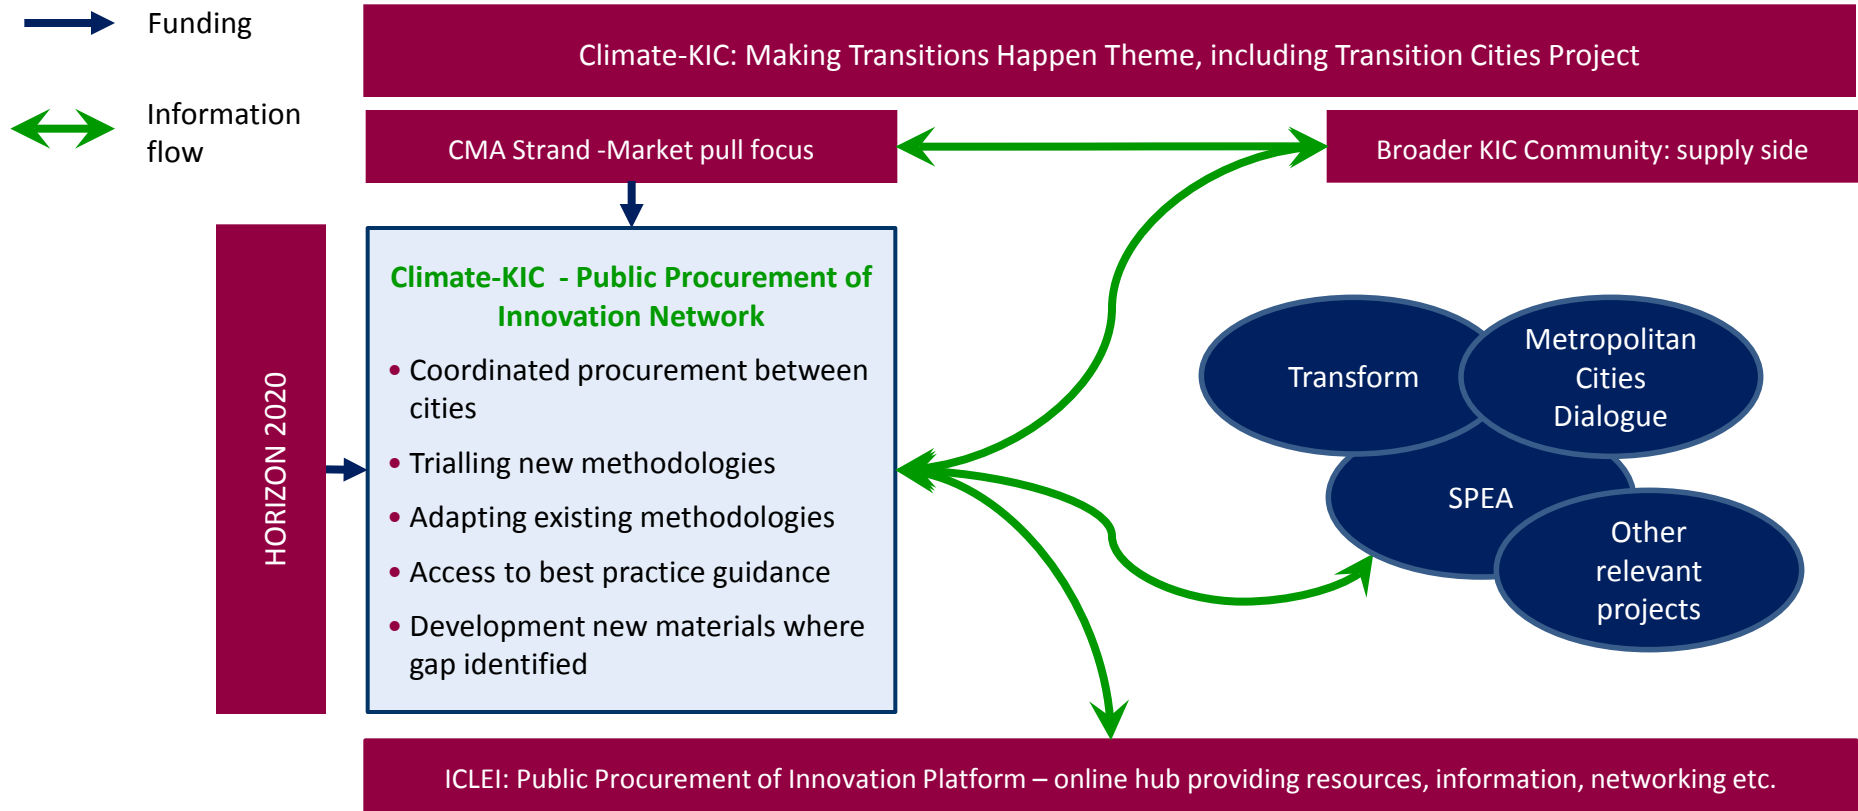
Funding

Information flow

Climate-KIC: Making Transitions Happen Theme, including Transition Cities Project

CMA Strand -Market pull focus

Broader KIC Community: supply side

HORIZON 2020

Climate-KIC - Public Procurement of Innovation Network

• Coordinated procurement between cities
• Trialling new methodologies
• Adapting existing methodologies
• Access to best practice guidance
• Development new materials where gap identified

Transform

Metropolitan Cities Dialogue

SPEA

Other relevant projects

ICLEI: Public Procurement of Innovation Platform – online hub providing resources, information, networking etc.